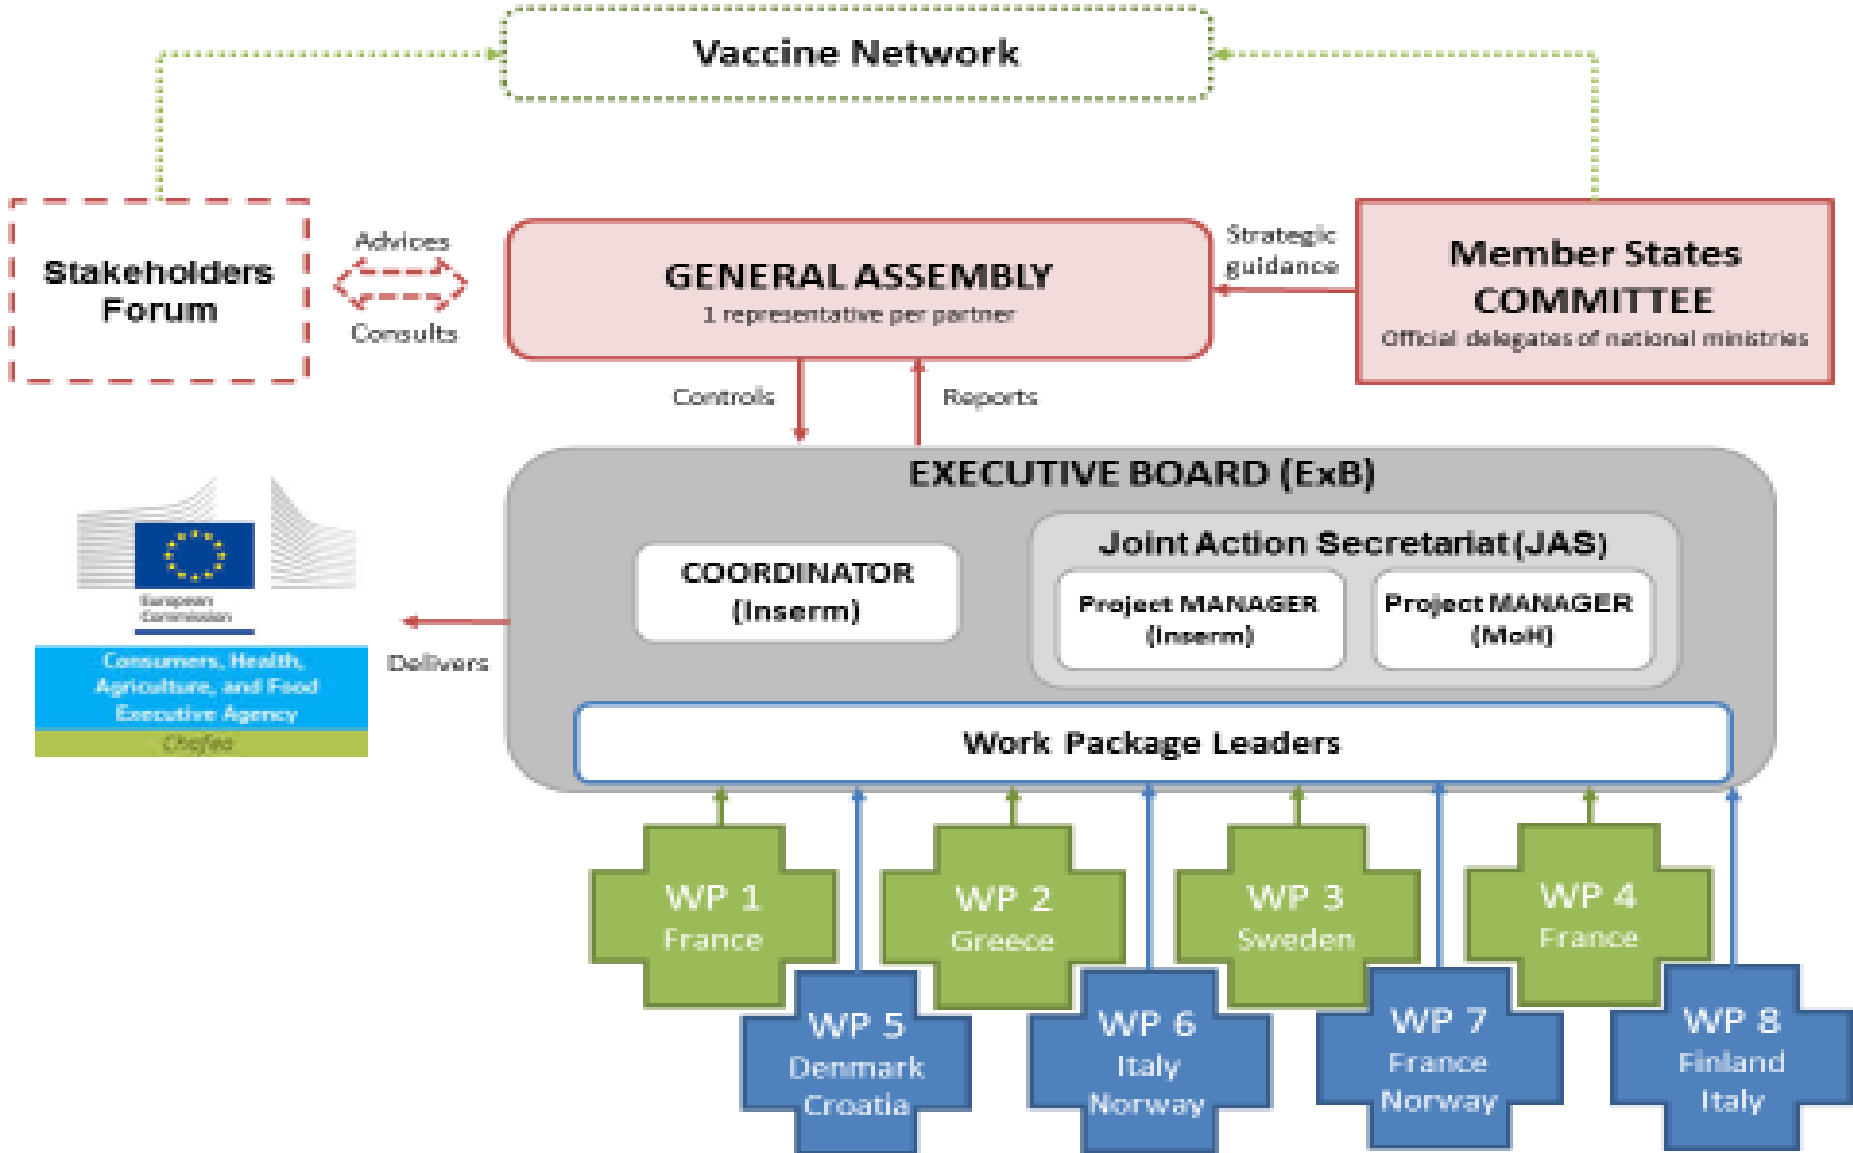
Vaccine Network

Stakeholders Forum

Advices

Consults

GENERAL ASSEMBLY
1 representative per partner

Strategic guidance

Member States COMMITTEE
Official delegates of national ministries

Controls

Reports

EXECUTIVE BOARD (ExB)

European Commission

Consumers, Health, Agriculture, and Food Executive Agency
Chafea

Delivers

COORDINATOR (Inserm)

Joint Action Secretariat (JAS)

Project MANAGER (Inserm)

Project MANAGER (MoH)

Work Package Leaders

WP 1 France

WP 2 Greece

WP 3 Sweden

WP 4 France

WP 5 Denmark Croatia

WP 6 Italy Norway

WP 7 France Norway

WP 8 Finland Italy